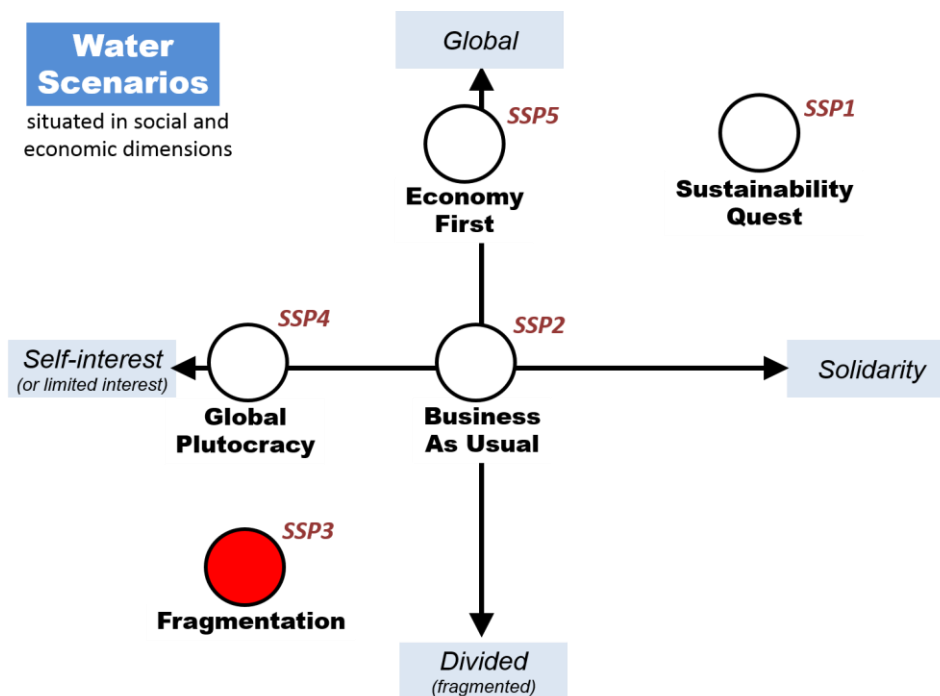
Water Scenarios
situated in social and economic dimensions

Global

SSP5
Economy First

SSP1
Sustainability Quest

SSP4
Self-interest
(or limited interest)
Global Plutocracy

SSP2
Business As Usual

Solidarity

SSP3
Fragmentation

Divided
(fragmented)